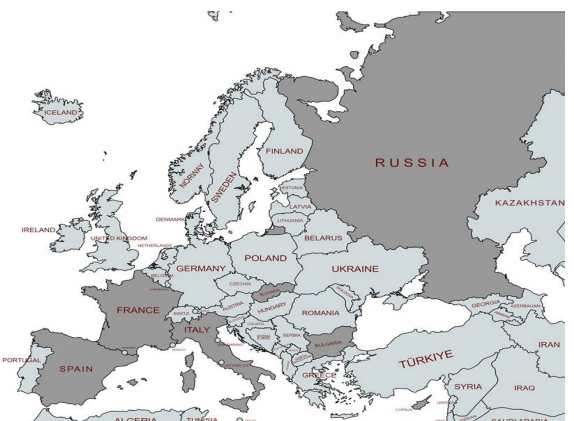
ICELAND
NORWAY
SWEDEN
FINLAND
RUSSIA
ESTONIA
LATVIA
LITHUANIA
DENMARK
IRELAND
UNITED KINGDOM
NETHERLANDS
BELARUS
KAZAKHSTAN
POLAND
GERMANY
BELGIUM
UKRAINE
CZECHIA
SLOVAKIA
FRANCE
AUSTRIA
HUNGARY
ROMANIA
SWITZ.
ITALY
SERBIA
BULGARIA
GEORGIA
AZERBAIJAN
PORTUGAL
SPAIN
GREECE
TÜRKIYE
IRAN
SYRIA
IRAQ
ALGERIA
TUNISIA
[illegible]